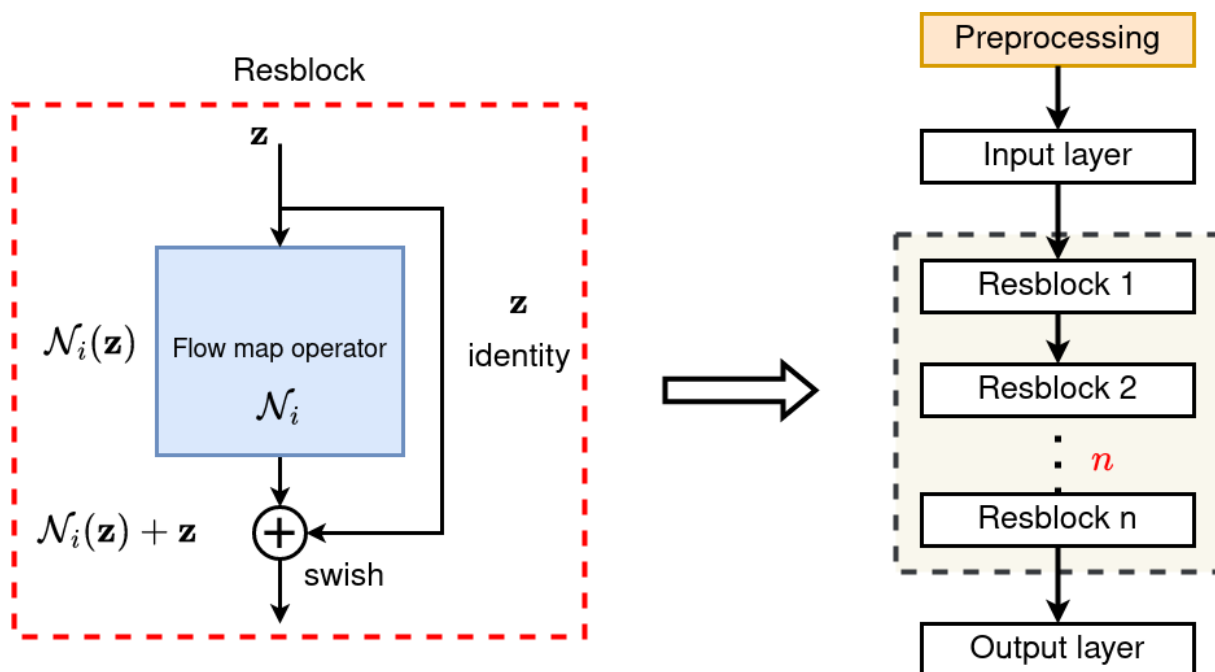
Resblock

$\mathbf{z}$

$\mathcal{N}_i(\mathbf{z})$

Flow map operator

$\mathcal{N}_i$

$\mathbf{z}$

identity

$\mathcal{N}_i(\mathbf{z}) + \mathbf{z}$

swish

Preprocessing

Input layer

Resblock 1

Resblock 2

$n$

Resblock n

Output layer